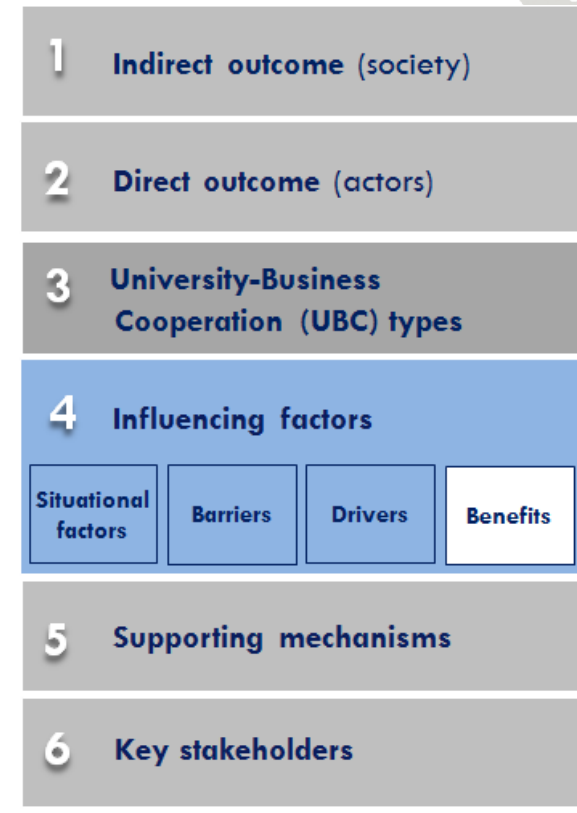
1 Indirect outcome (society)

2 Direct outcome (actors)

3 University-Business Cooperation (UBC) types

4 Influencing factors

Situational factors

Barriers

Drivers

Benefits

5 Supporting mechanisms

6 Key stakeholders